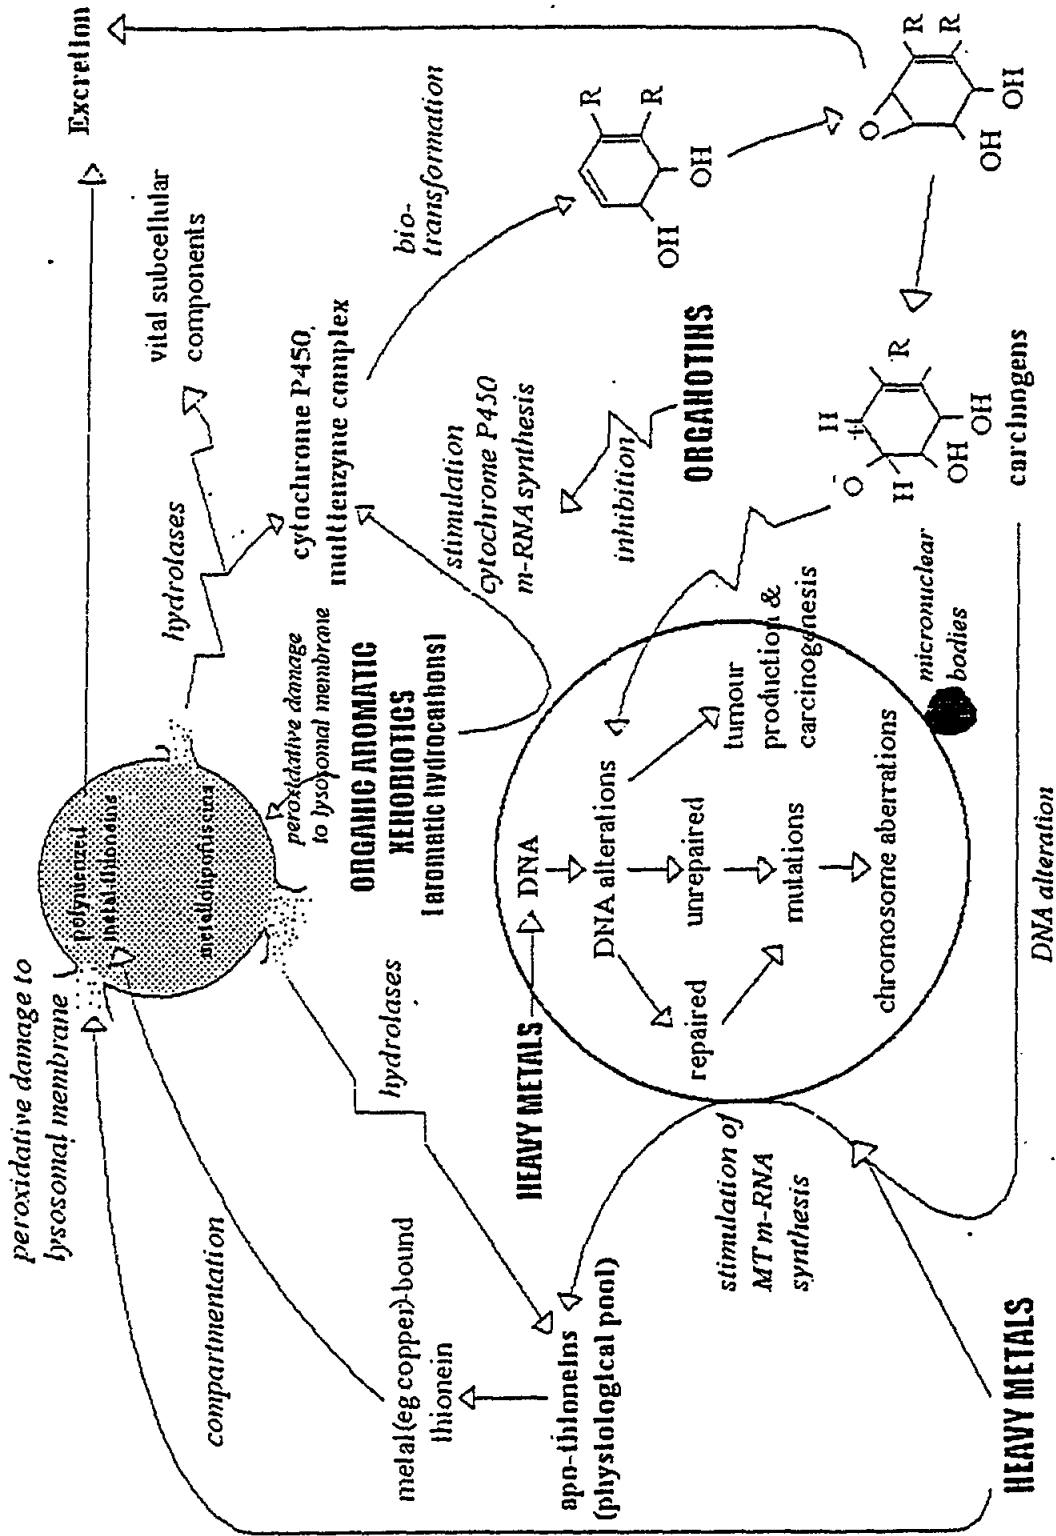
Excretion

vital subcellular components

hydrolases

cytochrome P450, multienzyme complex

bio-transformation

R R OH OH

O R R OH OH

H O H R OH OH

carcinogens

ORGANOTINS

inhibition

stimulation cytochrome P450 m-RNA synthesis

peroxidative damage to lysosomal membrane

polymerized metallothioneins

metalloproteins

peroxidative damage to lysosomal membrane

ORGANIC AROMATIC XENOBIOTICS (aromatic hydrocarbons)

HEAVY METALS — DNA

DNA alterations

repaired

unrepaired

mutations

chromosome aberrations

tumour production & carcinogenesis

micronuclear bodies

DNA alteration

hydrolases

compartmentation

metal(eg copper)-bound thionein

apo-thioneins (physiological pool)

stimulation of MT m-RNA synthesis

HEAVY METALS